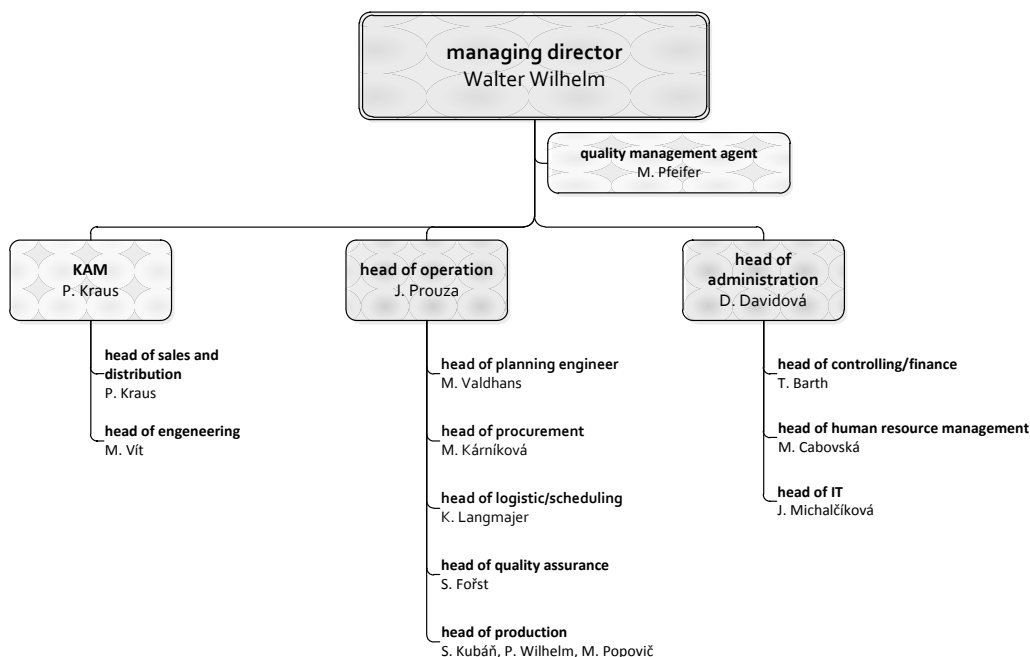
managing director
Walter Wilhelm

quality management agent
M. Pfeifer

KAM
P. Kraus

head of sales and distribution
P. Kraus

head of engeneering
M. Vít

head of operation
J. Prouza

head of planning engineer
M. Valdhans

head of procurement
M. Kárníková

head of logistic/scheduling
K. Langmajer

head of quality assurance
S. Fořst

head of production
S. Kubáň, P. Wilhelm, M. Popovič

head of administration
D. Davidová

head of controlling/finance
T. Barth

head of human resource management
M. Cabovská

head of IT
J. Michalčíková